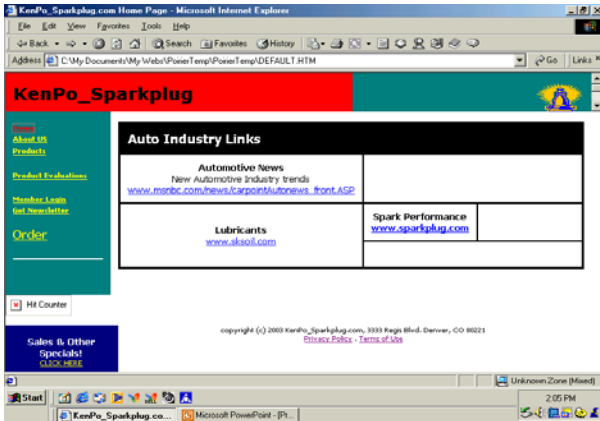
KenPo_Sparkplug.com Home Page - Microsoft Internet Explorer

File Edit View Favorites Tools Help

Back Search Favorites History

Address C:\My Documents\My Webs\PoirierTemp\PoirierTemp\DEFAULT.HTM Go Links

KenPo_Sparkplug

Home
About US
Products

Product Evaluations

Member Login
Get Newsletter

Order

Auto Industry Links

| Automotive News<br>New Automotive Industry trends<br>www.msnbc.com/news/carpointAutonews_front.ASP | |
|---|---|
| Lubricants<br>www.sksoil.com | Spark Performance<br>www.sparkplug.com |

Hit Counter

Sales & Other Specials!
CLICK HERE

copyright (c) 2003 KenPo_Sparkplug.com, 3333 Regis Blvd. Denver, CO 80221
Privacy Policy - Terms of Use

Unknown Zone (Mixed)

Start KenPo_Sparkplug.co... Microsoft PowerPoint - [Pr...

2:05 PM